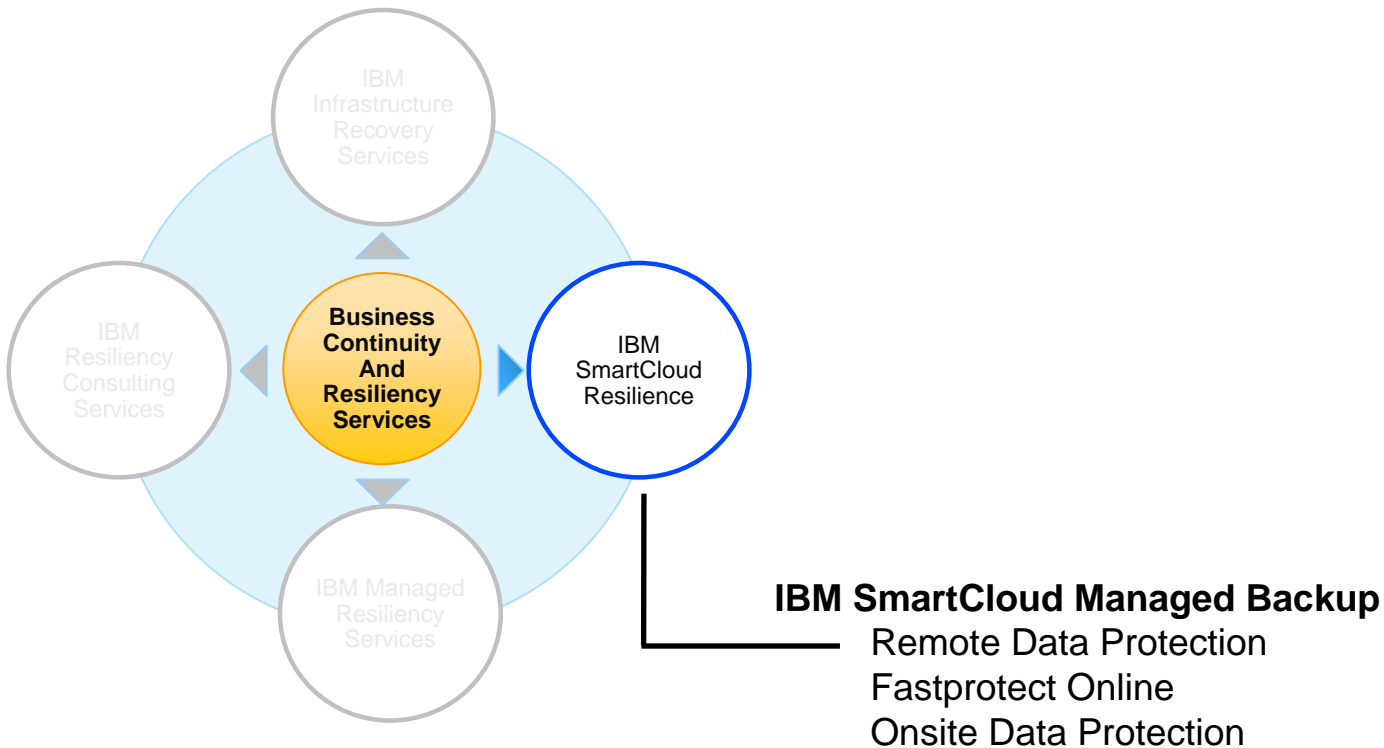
IBM Infrastructure Recovery Services

IBM Resiliency Consulting Services

Business Continuity And Resiliency Services

IBM SmartCloud Resilience

IBM Managed Resiliency Services

IBM SmartCloud Managed Backup
Remote Data Protection
Fastprotect Online
Onsite Data Protection